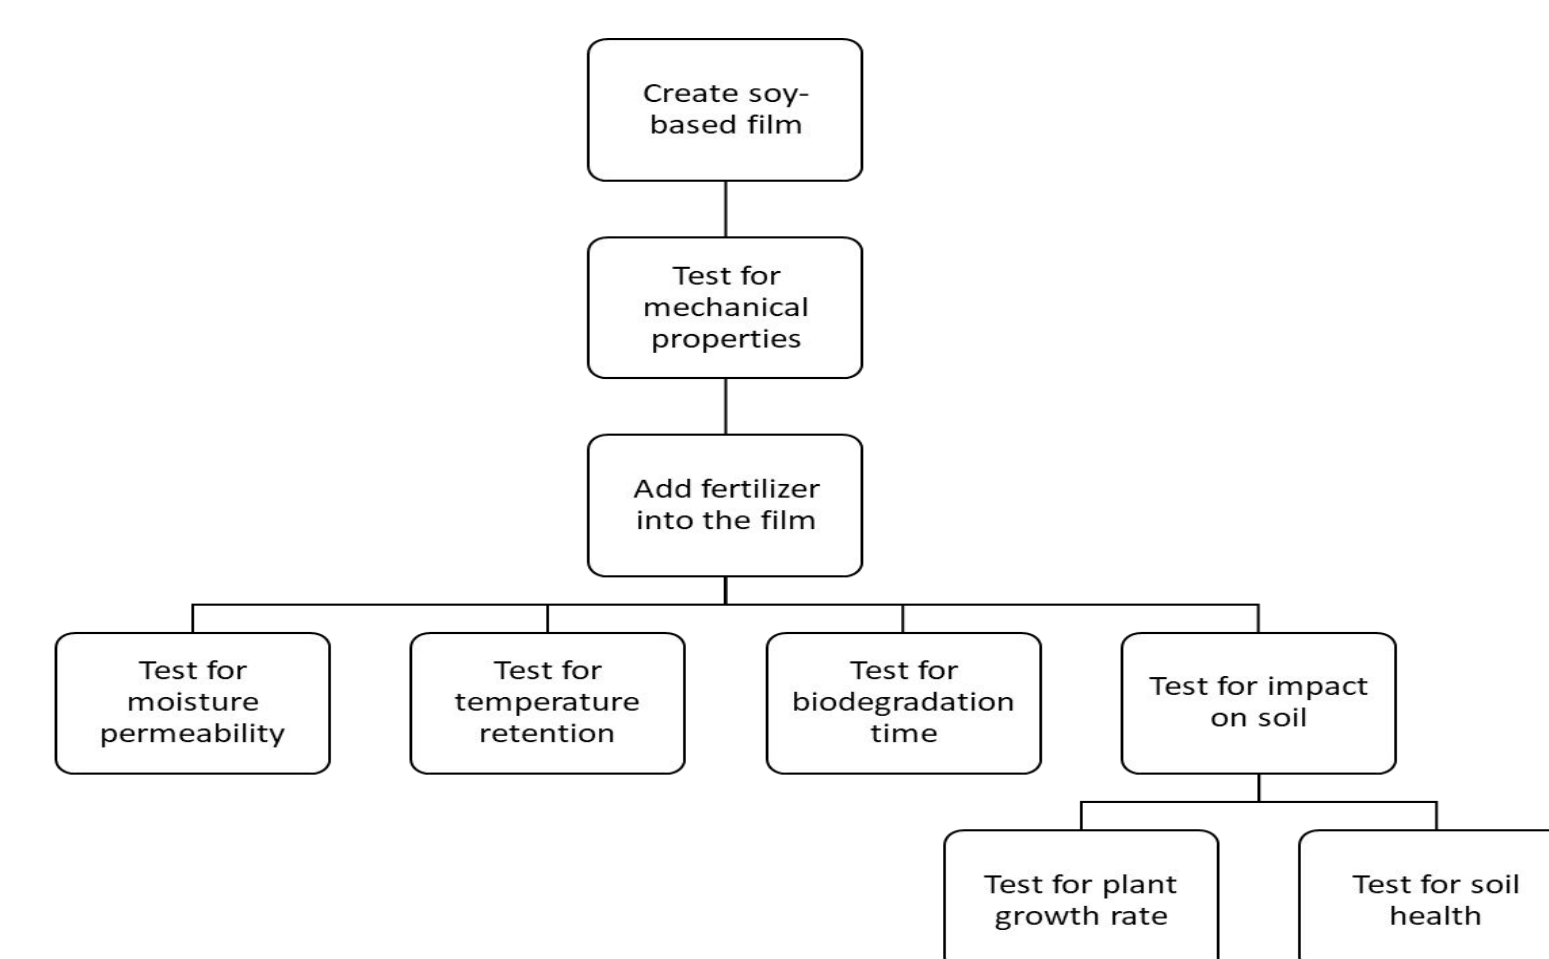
Create soy-based film

Test for mechanical properties

Add fertilizer into the film

Test for moisture permeability

Test for temperature retention

Test for biodegradation time

Test for impact on soil

Test for plant growth rate

Test for soil health